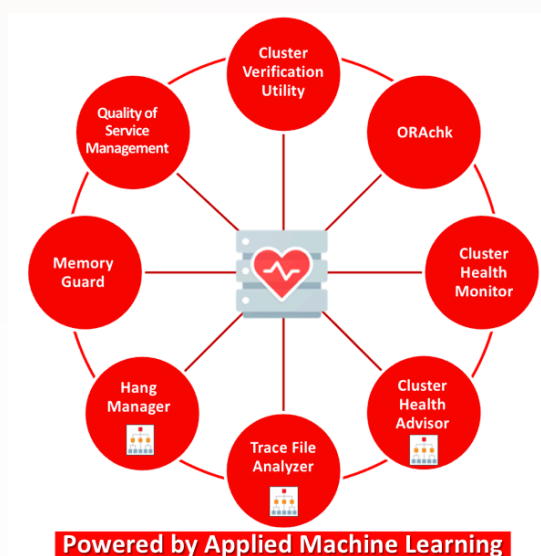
Cluster Verification Utility

ORAchk

Cluster Health Monitor

Cluster Health Advisor

Trace File Analyzer

Hang Manager

Memory Guard

Quality of Service Management

Powered by Applied Machine Learning